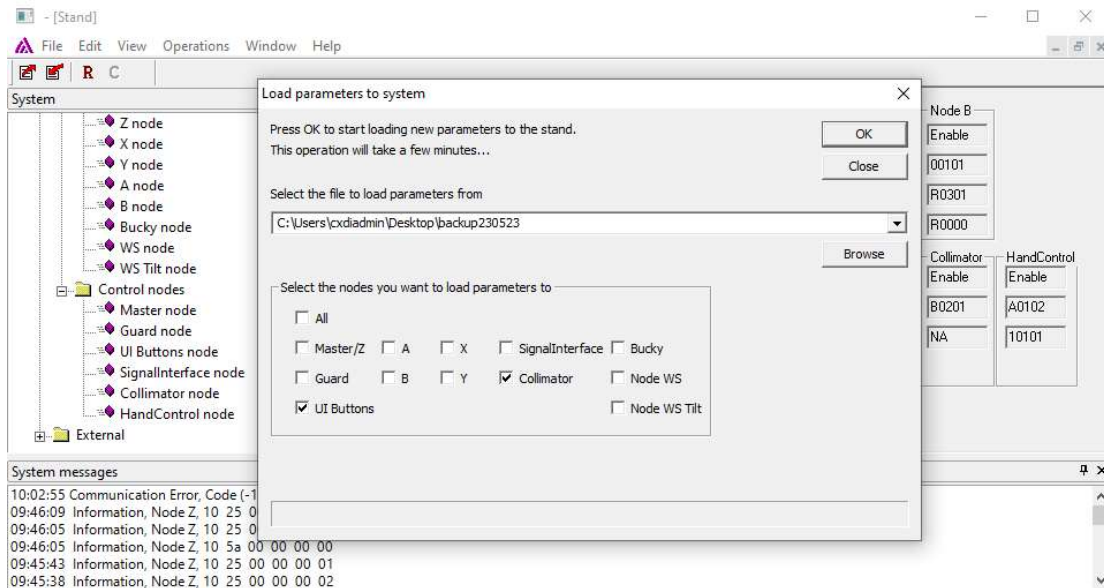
- [Stand]

File Edit View Operations Window Help

R C

System

Z node
X node
Y node
A node
B node
Bucky node
WS node
WS Tilt node
Control nodes
Master node
Guard node
UI Buttons node
SignalInterface node
Collimator node
HandControl node
External

Load parameters to system

Press OK to start loading new parameters to the stand.
This operation will take a few minutes...

OK

Close

Select the file to load parameters from

C:\Users\cxdiadmin\Desktop\backup230523

Browse

Select the nodes you want to load parameters to

All

Master/Z A X SignalInterface Bucky

Guard B Y Collimator Node WS

UI Buttons Node WS Tilt

Node B
Enable
00101
R0301
R0000

Collimator
Enable
B0201
NA

HandControl
Enable
A0102
10101

System messages

10:02:55 Communication Error, Code (-1
09:46:09 Information, Node Z, 10 25 0
09:46:05 Information, Node Z, 10 25 0
09:46:05 Information, Node Z, 10 5a 00 00 00 00
09:45:43 Information, Node Z, 10 25 00 00 00 01
09:45:38 Information, Node Z, 10 25 00 00 00 02